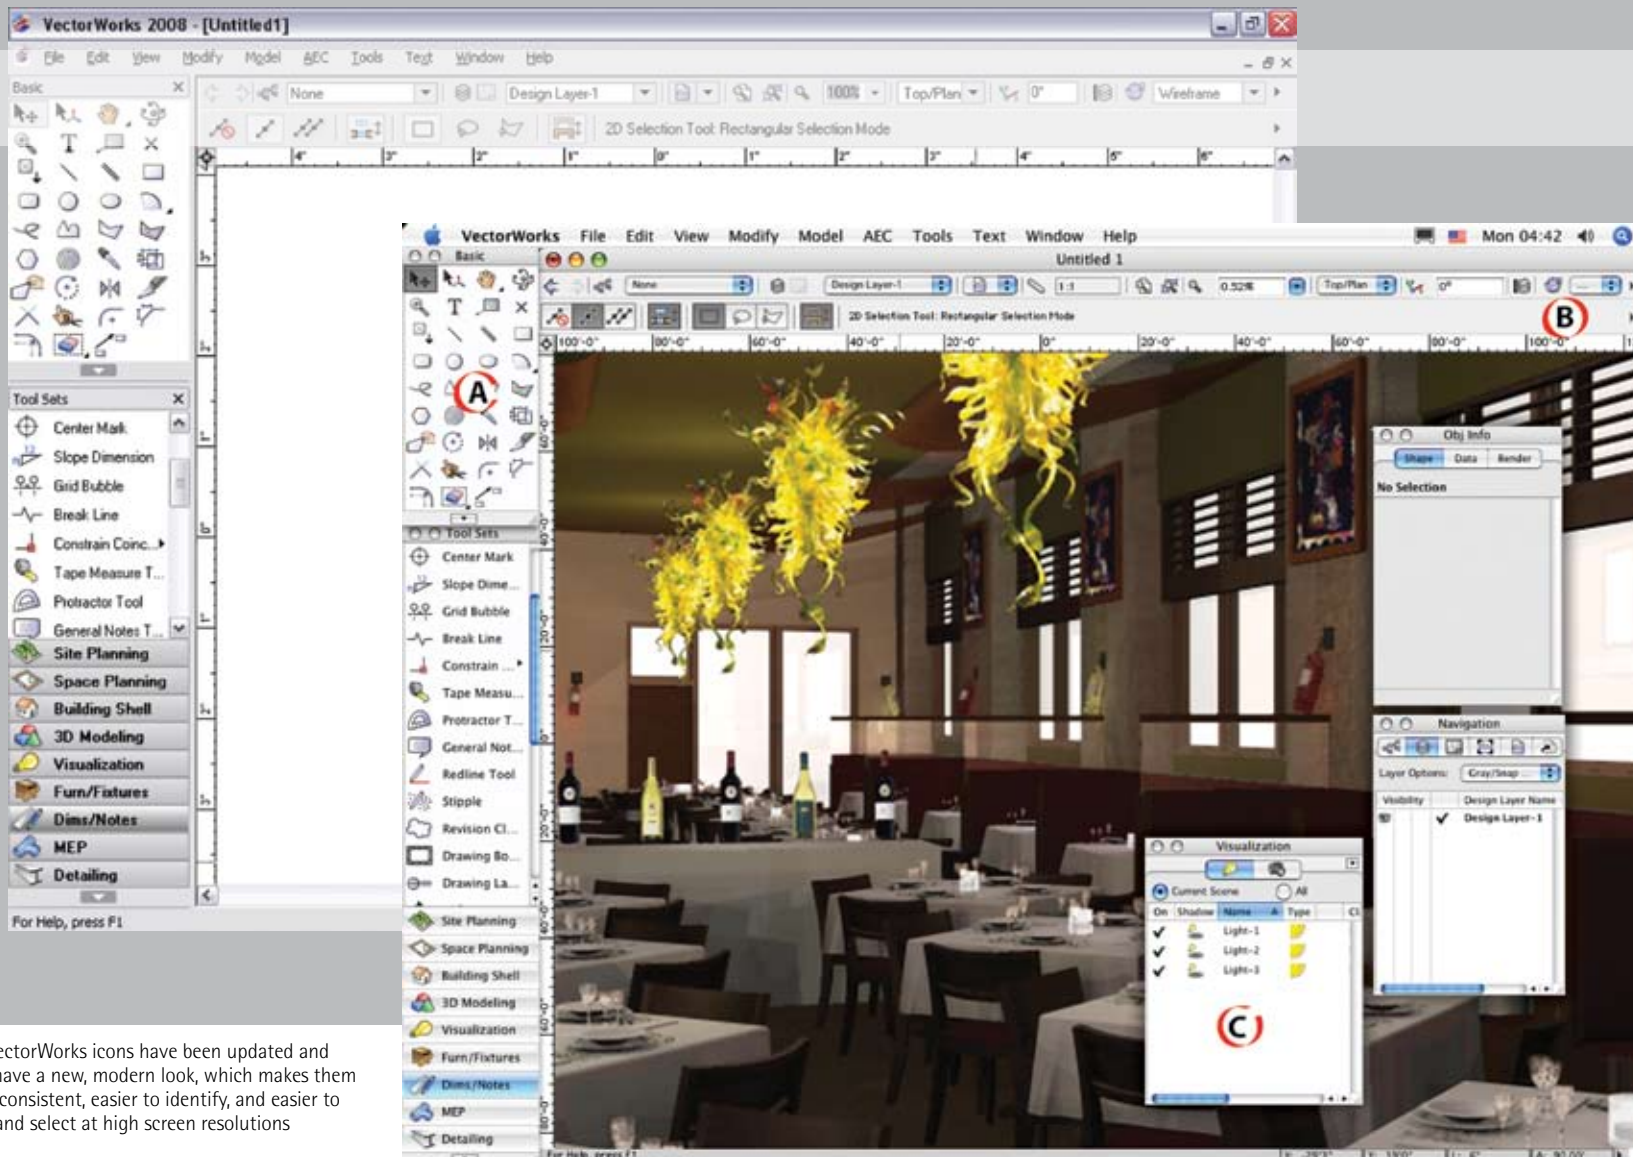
VectorWorks 2008 - [Untitled1]

File Edit View Modify Model AEC Tools Text Window Help

Basic

None Design Layer-1 100% Top/Plan 0° Wireframe

2D Selection Tool: Rectangular Selection Mode

Tool Sets

Center Mark
Slope Dimension
Grid Bubble
Break Line
Constrain Coinc...
Tape Measure T...
Protractor Tool
General Notes T...
Site Planning
Space Planning
Building Shell
3D Modeling
Visualization
Furn/Fixtures
Dims/Notes
MEP
Detailing

For Help, press F1

VectorWorks File Edit View Modify Model AEC Tools Text Window Help Mon 04:42

Basic

Untitled 1

None Design Layer-1 1:1 0.52% Top/Plan 0°

2D Selection Tool: Rectangular Selection Mode

(A) (B) (C)

Tool Sets

Center Mark
Slope Dime...
Grid Bubble
Break Line
Constrain ...
Tape Measu...
Protractor T...
General Not...
Redline Tool
Stipple
Revision Cl...
Drawing Bo...
Drawing La...
Site Planning
Space Planning
Building Shell
3D Modeling
Visualization
Furn/Fixtures
Dims/Notes
MEP
Detailing

Obj Info
Shape Data Render
No Selection

Navigation
Layer Options: Gray/Snap
Visibility Design Layer Name
Design Layer-1

Visualization
Current Scene All
On Shadow Name Type
Light-1
Light-2
Light-3

For Help, press F1

ectorWorks icons have been updated and have a new, modern look, which makes them consistent, easier to identify, and easier to and select at high screen resolutions